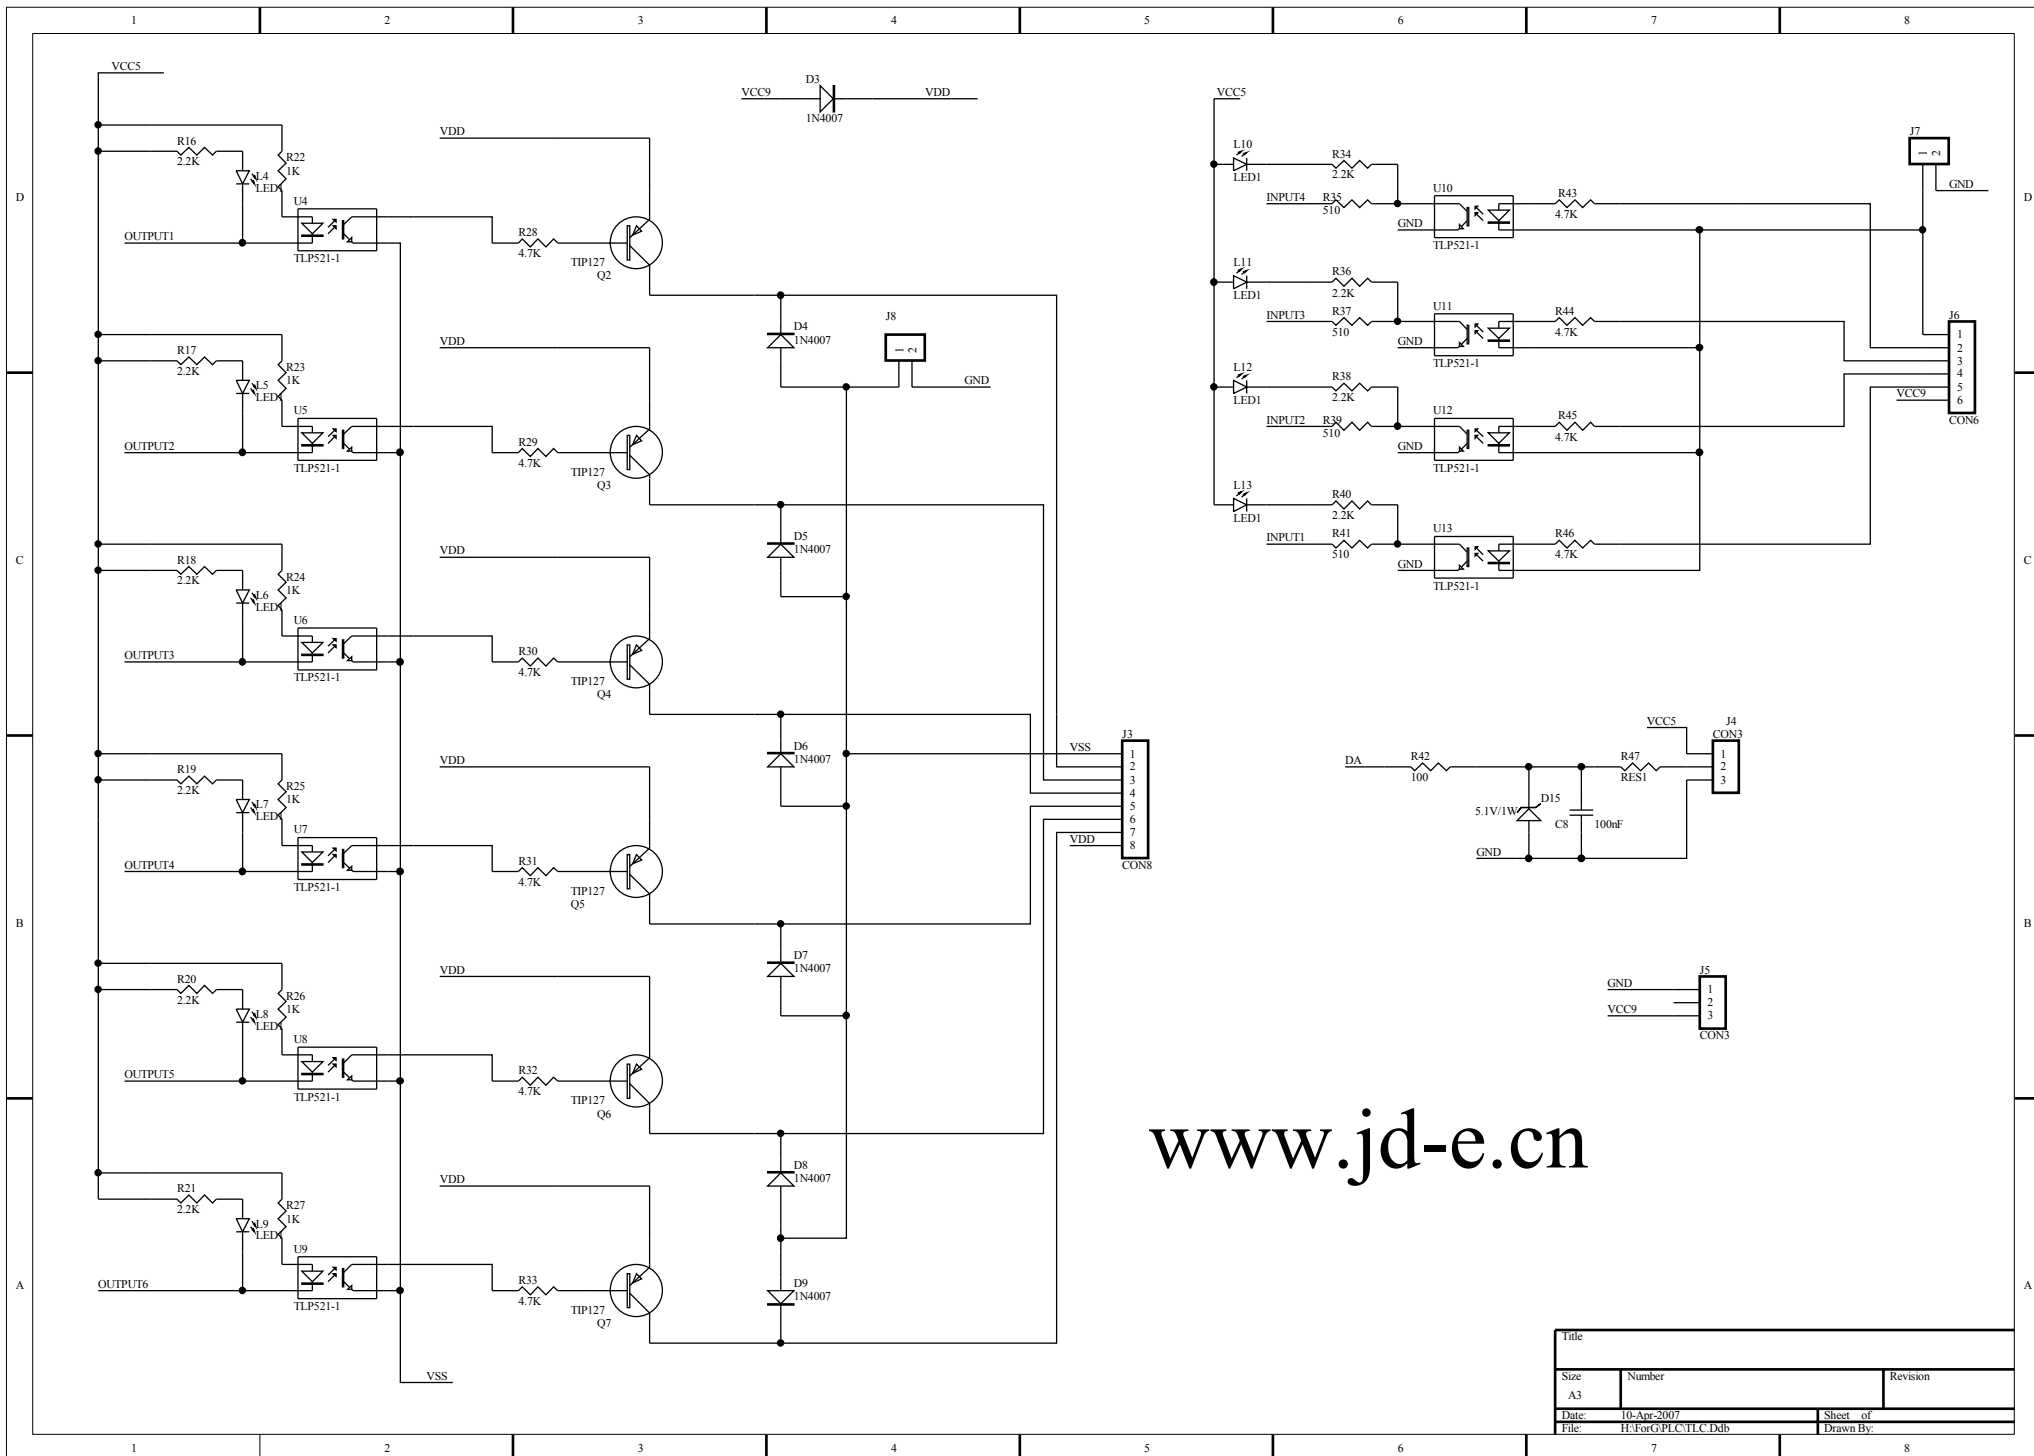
1 2 3 4 5 6 7 8

D

VCC5

R16
2.2K

R22
1K

L4
LED

U4

OUTPUT1

TLP521-1

VDD

R28
4.7K

TIP127
Q2

VCC9

D3
1N4007

VDD

D4
1N4007

J8
1 2

GND

VDD

R17
2.2K

R23
1K

L5
LED

U5

OUTPUT2

TLP521-1

R29
4.7K

TIP127
Q3

D5
1N4007

C

VDD

R18
2.2K

R24
1K

L6
LED

U6

OUTPUT3

TLP521-1

R30
4.7K

TIP127
Q4

D6
1N4007

VDD

R19
2.2K

R25
1K

L7
LED

U7

OUTPUT4

TLP521-1

R31
4.7K

TIP127
Q5

B

D7
1N4007

VDD

R20
2.2K

R26
1K

L8
LED

U8

OUTPUT5

TLP521-1

R32
4.7K

TIP127
Q6

D8
1N4007

VDD

R21
2.2K

R27
1K

L9
LED

U9

A

OUTPUT6

TLP521-1

R33
4.7K

TIP127
Q7

D9
1N4007

VSS

VSS

J3
1
2
3
4
5
6
7
8
VDD
CON8

VCC5

L10
LED1

R34
2.2K

INPUT4

R35
510

U10

GND

TLP521-1

R43
4.7K

J7
1 2

GND

L11
LED1

R36
2.2K

INPUT3

R37
510

U11

GND

TLP521-1

R44
4.7K

J6
1
2
3
4
5
6
CON6

VCC9

L12
LED1

R38
2.2K

INPUT2

R39
510

U12

GND

TLP521-1

R45
4.7K

L13
LED1

R40
2.2K

INPUT1

R41
510

U13

GND

TLP521-1

R46
4.7K

VCC5

J4
CON3

DA

R42
100

R47
RES1

1
2
3

5.1V/1W

D15

C8

100nF

GND

GND

VCC9

J5
1
2
3
CON3

www.jd-e.cn

Title

Size
A3

Number

Revision

Date: 10-Apr-2007
File: H:\ForG\PLC\TLC.Ddb

Sheet of
Drawn By:

1 2 3 4 5 6 7 8